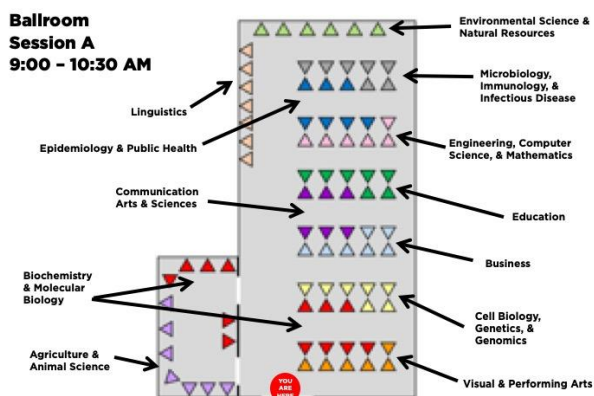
Ballroom
Session A
9:00 – 10:30 AM

Environmental Science & Natural Resources

Linguistics

Microbiology, Immunology, & Infectious Disease

Epidemiology & Public Health

Engineering, Computer Science, & Mathematics

Communication Arts & Sciences

Education

Biochemistry & Molecular Biology

Business

Cell Biology, Genetics, & Genomics

Agriculture & Animal Science

YOU ARE HERE

Visual & Performing Arts